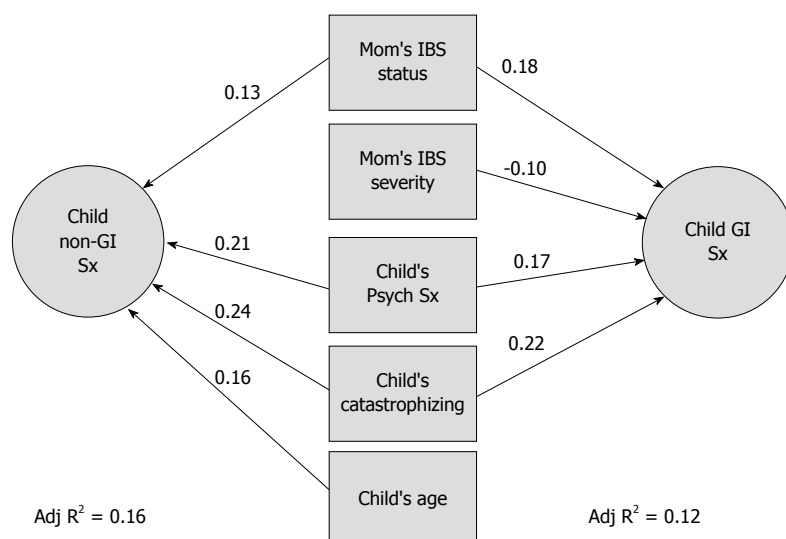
Mom's IBS status

0.13

0.18

Mom's IBS severity

-0.10

Child non-GI Sx

Child GI Sx

0.21

Child's Psych Sx

0.17

0.24

0.22

Child's catastrophizing

0.16

Child's age

Adj $R^2$ = 0.16

Adj $R^2$ = 0.12